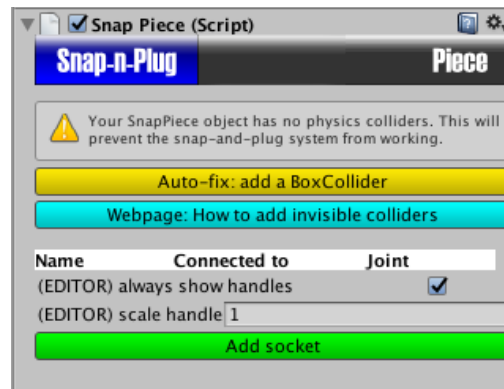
Snap Piece (Script)

Snap-n-Plug

Piece

Your SnapPiece object has no physics colliders. This will prevent the snap-and-plug system from working.

Auto-fix: add a BoxCollider

Webpage: How to add invisible colliders

Name Connected to Joint

(EDITOR) always show handles

(EDITOR) scale handle 1

Add socket